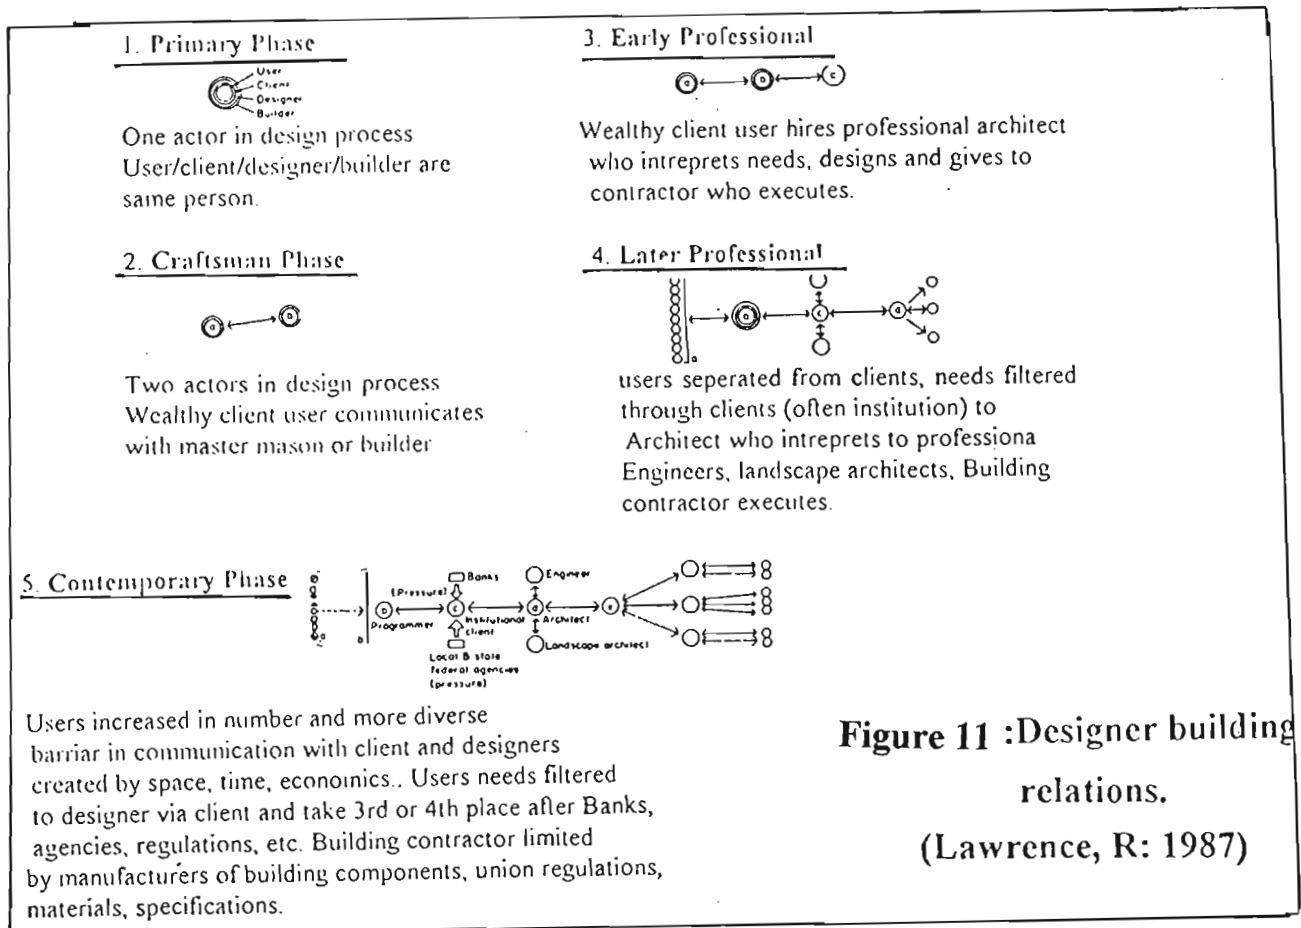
1. Primary Phase

User
Client
Designer
Builder

One actor in design process
User/client/designer/builder are same person.

3. Early Professional

a b c

Wealthy client user hires professional architect who intreprets needs, designs and gives to contractor who executes.

2. Craftsman Phase

a b

Two actors in design process
Wealthy client user communicates with master mason or builder

4. Later Professional

a b c d

users seperated from clients, needs filtered through clients (often institution) to Architect who intreprets to professiona Engineers, landscape architects, Building contractor executes.

5. Contemporary Phase

a b (Pressure) Banks Engineer Programmer Institutional client Architect Landscape architect Local & state federal agencies (pressure)

Users increased in number and more diverse barriar in communication with client and designers created by space, time, economics.. Users needs filtered to designer via client and take 3rd or 4th place after Banks, agencies, regulations, etc. Building contractor limited by manufacturers of building components, union regulations, materials, specifications.

Figure 11 :Designer building relations.
(Lawrence, R: 1987)